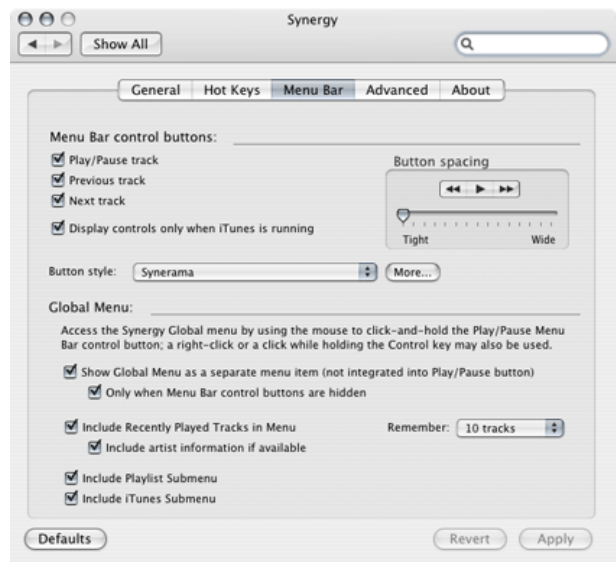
Synergy

Show All

General | Hot Keys | Menu Bar | Advanced | About

Menu Bar control buttons:

☑ Play/Pause track
☑ Previous track
☑ Next track
☑ Display controls only when iTunes is running

Button spacing

Tight   Wide

Button style: Synerama   More...

Global Menu:

Access the Synergy Global menu by using the mouse to click-and-hold the Play/Pause Menu Bar control button; a right-click or a click while holding the Control key may also be used.

☑ Show Global Menu as a separate menu item (not integrated into Play/Pause button)
☑ Only when Menu Bar control buttons are hidden

☑ Include Recently Played Tracks in Menu   Remember: 10 tracks
☑ Include artist information if available

☑ Include Playlist Submenu
☑ Include iTunes Submenu

Defaults   Revert   Apply